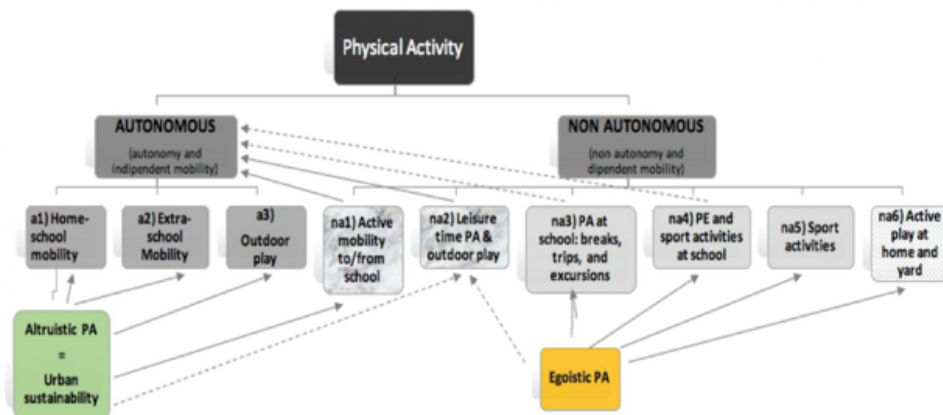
Physical Activity

AUTONOMOUS
(autonomy and indipendent mobility)

NON AUTONOMOUS
(non autonomy and dipendent mobility)

a1) Home-school mobility

a2) Extra-school Mobility

a3) Outdoor play

na1) Active mobility to/from school

na2) Leisure time PA & outdoor play

na3) PA at school: breaks, trips, and excursions

na4) PE and sport activities at school

na5) Sport activities

na6) Active play at home and yard

Altruistic PA
=
Urban sustainability

Egoistic PA